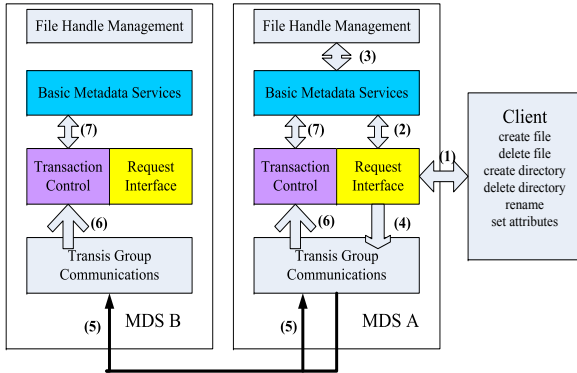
File Handle Management

Basic Metadata Services

(7)

Transaction Control

Request Interface

(6)

Transis Group Communications

(5)

MDS B

File Handle Management

(3)

Basic Metadata Services

(7)

(2)

Transaction Control

Request Interface

(6)

(4)

Transis Group Communications

(5)

MDS A

(1)

Client
create file
delete file
create directory
delete directory
rename
set attributes